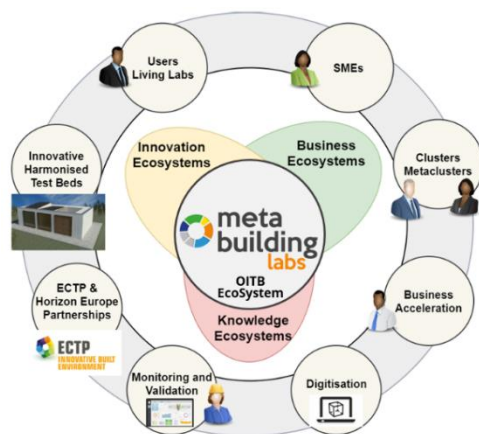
Users Living Labs

SMEs

Clusters Metaclusters

Business Acceleration

Digitisation

Monitoring and Validation

ECTP & Horizon Europe Partnerships

ECTP INNOVATIVE BUILT ENVIRONMENT

Innovative Harmonised Test Beds

Innovation Ecosystems

Business Ecosystems

meta building labs

OITB EcoSystem

Knowledge Ecosystems